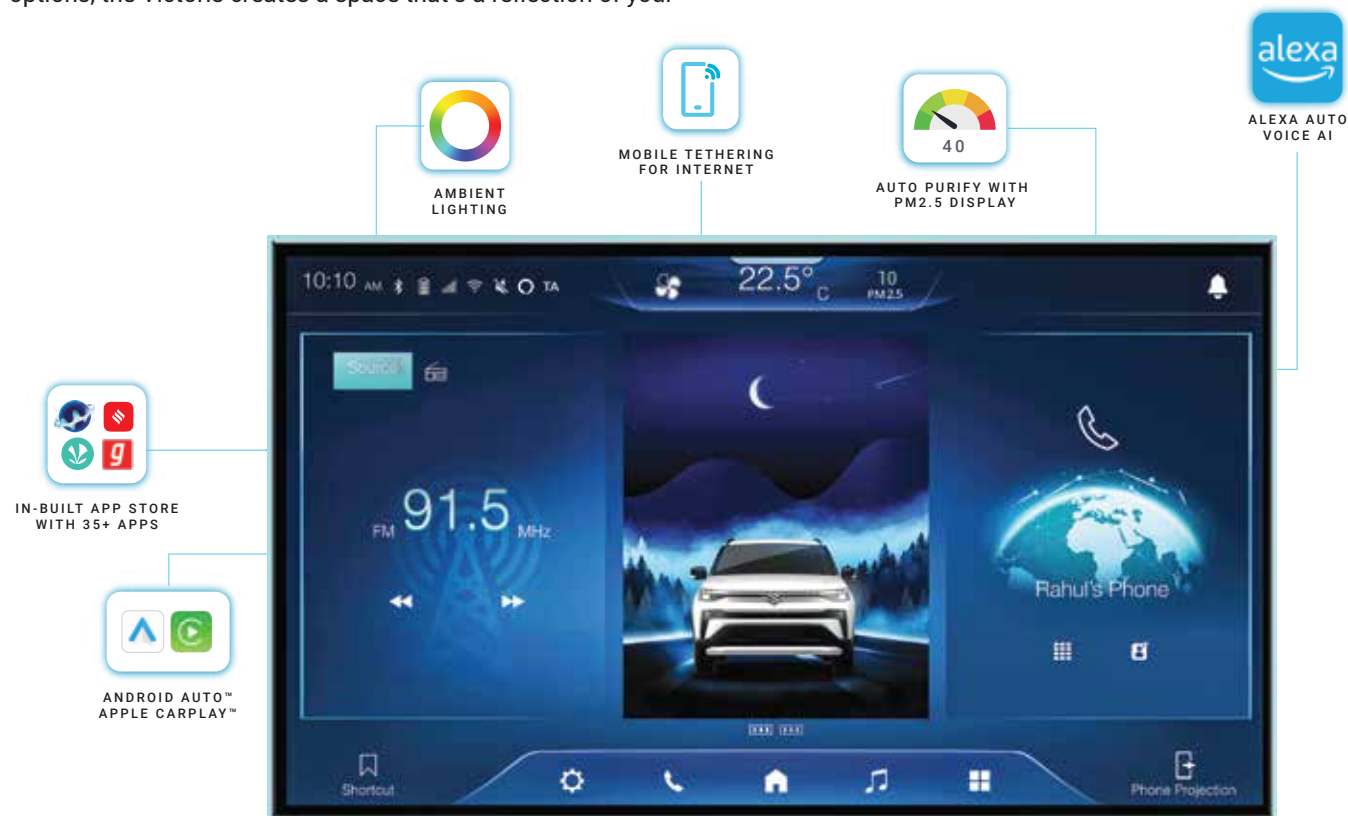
options, the Victoris creates a space that's a reflection of you.

alexa

ALEXA AUTO VOICE AI

MOBILE TETHERING FOR INTERNET

40

AUTO PURIFY WITH PM2.5 DISPLAY

AMBIENT LIGHTING

10:10 AM TA

22.5° C

10 PM2.5

Source

FM 91.5 MHz

Rahul's Phone

IN-BUILT APP STORE WITH 35+ APPS

ANDROID AUTO™ APPLE CARPLAY™

Shortcut

Phone Projection